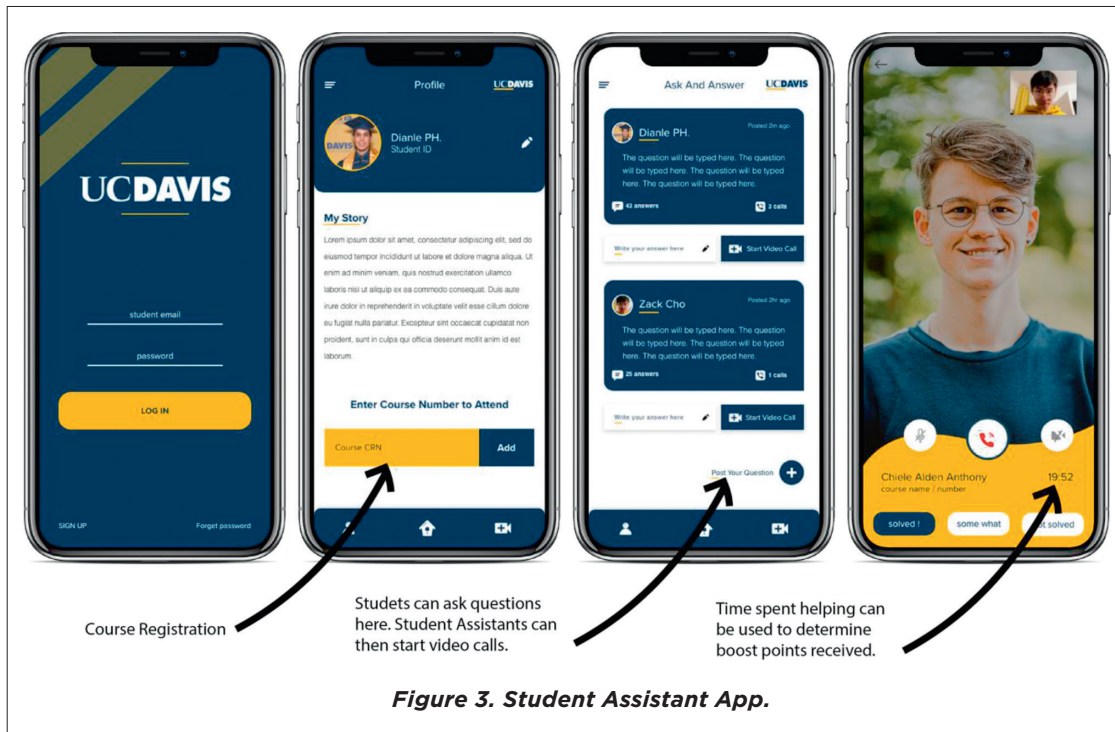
UCDAVIS

student email

password

LOG IN

SIGN UP

Forget password

Profile

UCDAVIS

DAVIS

Dianle PH.
Student ID

My Story

Lorem ipsum dolor sit amet, consectetur adipiscing elit, sed do eiusmod tempor incididunt ut labore et dolore magna aliqua. Ut enim ad minim veniam, quis nostrud exercitation ullamco laboris nisi ut aliquip ex ea commodo consequat. Duis aute irure dolor in reprehenderit in voluptate velit esse cillum dolore eu fugiat nulla pariatur. Excepteur sint occaecat cupidatat non proident, sunt in culpa qui officia deserunt mollit anim id est laborum.

Enter Course Number to Attend

Course CRN

Add

Ask And Answer

UCDAVIS

Dianle PH.

Posted 2m ago

The question will be typed here. The question will be typed here. The question will be typed here. The question will be typed here.

42 answers

3 calls

Write your answer here

Start Video Call

Zack Cho

Posted 2hr ago

The question will be typed here. The question will be typed here. The question will be typed here. The question will be typed here.

25 answers

1 calls

Write your answer here

Start Video Call

Post Your Question

Chiele Alden Anthony
course name / number

19:52

solved !

some what

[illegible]t solved

Course Registration

Studets can ask questions here. Student Assistants can then start video calls.

Time spent helping can be used to determine boost points received.

Figure 3. Student Assistant App.